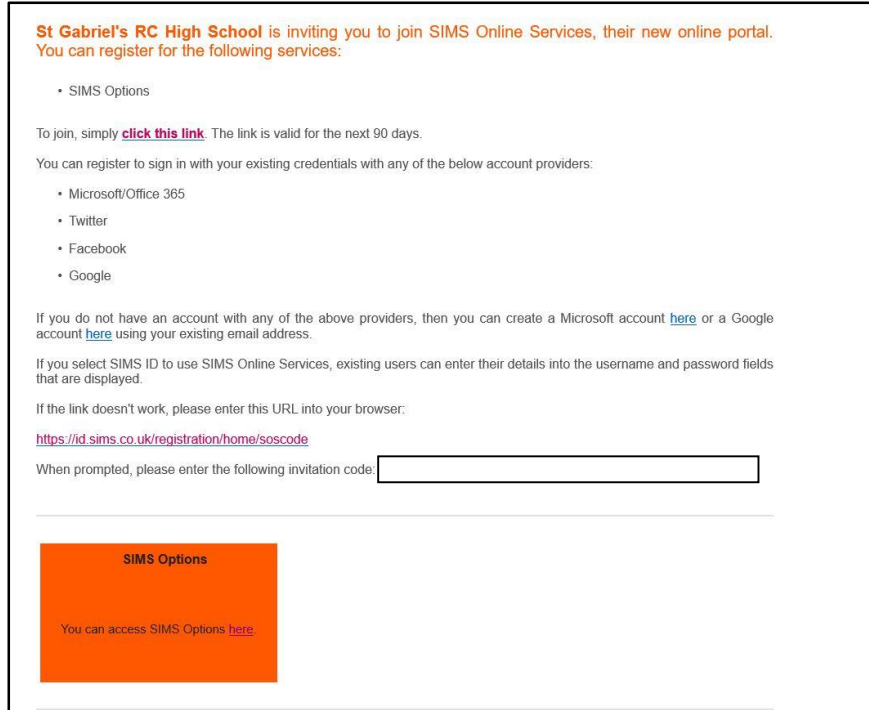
**St Gabriel's RC High School** is inviting you to join SIMS Online Services, their new online portal. You can register for the following services:

• SIMS Options

To join, simply **click this link**. The link is valid for the next 90 days.

You can register to sign in with your existing credentials with any of the below account providers:

• Microsoft/Office 365
• Twitter
• Facebook
• Google

If you do not have an account with any of the above providers, then you can create a Microsoft account here or a Google account here using your existing email address.

If you select SIMS ID to use SIMS Online Services, existing users can enter their details into the username and password fields that are displayed.

If the link doesn't work, please enter this URL into your browser:

https://id.sims.co.uk/registration/home/soscode

When prompted, please enter the following invitation code:

**SIMS Options**

You can access SIMS Options here.